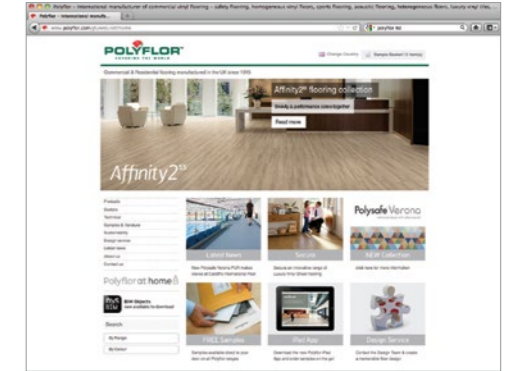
Polyflor - International manufacturer of commercial vinyl flooring - safety flooring, homogeneous vinyl floors, sports flooring, acoustic flooring, heterogeneous floors, luxury vinyl tiles,

Polyflor - International manufa...

www.polyflor.com

polyflor ltd

POLYFLOR
COVERING THE WORLD

Change Country

Commercial & Residential flooring manufactured in the UK since 1970

Affinity2$^{55}$ flooring collection

Stylish & performance come together

Read more

Affinity2$^{55}$

Products
Sectors
Technical
Samples & literature
Sustainability
Design service
Latest news
About us
Contact us

Polyflor at home

BIM Objects
now available to download

Search

By Range

By Colour

Latest News

Sectors

Polysafe Verona

NEW Collection

FREE Samples

iPad App

Design Service